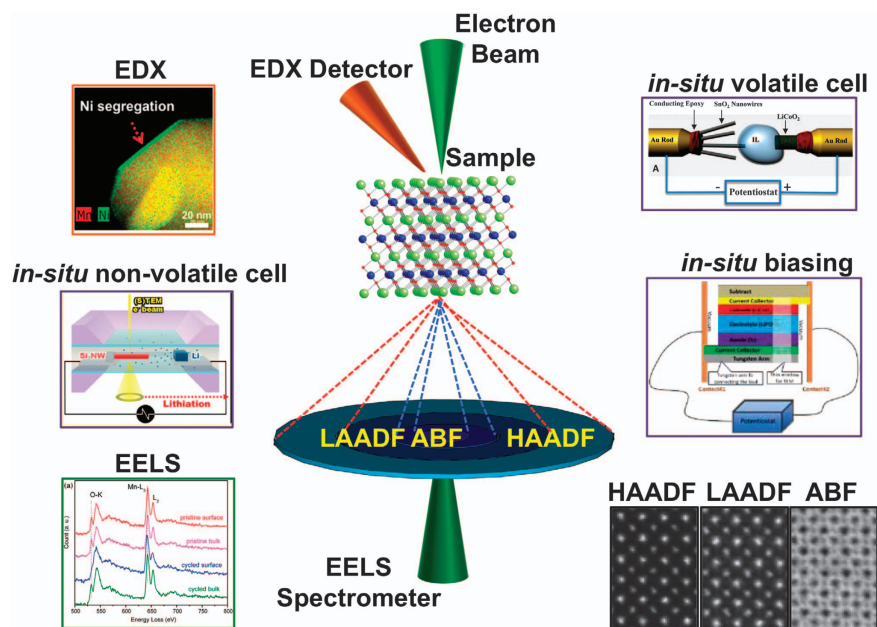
Electron Beam

EDX Detector

EDX

Ni segregation

Mn Ni

20 nm

Sample

in-situ volatile cell

Conducting Epoxy SnO$_2$ Nanowires LiCoO$_2$

Au Rod IL Au Rod

A

- Potentiostat +

in-situ non-volatile cell

(S)TEM e⁻ beam

Si NW Li

Lithiation

in-situ biasing

Subtract
Current Collector
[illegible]
Electrolyte (LiPON)
Anode (Si)
Current Collector
Tungsten Arm

Tungsten arm to connecting the load | Thin window for TEM

Contact#1 Contact#2

Potentiostat

LAADF ABF HAADF

EELS

(a)

O-K Mn-L$_3$ L$_2$

pristine surface
pristine bulk
cycled surface
cycled bulk

Count (a. u.)

500 550 600 650 700 750 800

Energy Loss (eV)

EELS Spectrometer

HAADF LAADF ABF